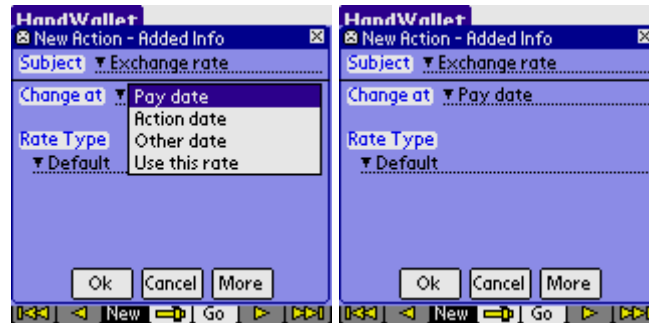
HandWallet
New Action - Added Info
Subject ▼ Exchange rate
Change at ▼
Pay date
Action date
Other date
Use this rate
Rate Type
▼ Default
Ok Cancel More
New Go

HandWallet
New Action - Added Info
Subject ▼ Exchange rate
Change at ▼ Pay date
Rate Type
▼ Default
Ok Cancel More
New Go